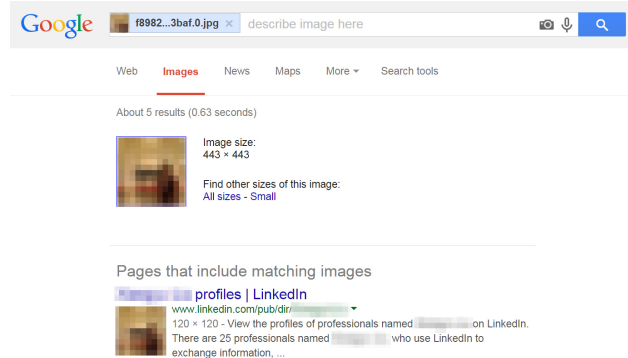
Google f8982...3baf.0.jpg × describe image here

Web Images News Maps More ▾ Search tools

About 5 results (0.63 seconds)

Image size:
443 × 443

Find other sizes of this image:
All sizes - Small

Pages that include matching images

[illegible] profiles | LinkedIn
www.linkedin.com/pub/dir/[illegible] ▾
120 × 120 - View the profiles of professionals named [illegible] on LinkedIn. There are 25 professionals named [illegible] who use LinkedIn to exchange information, ...